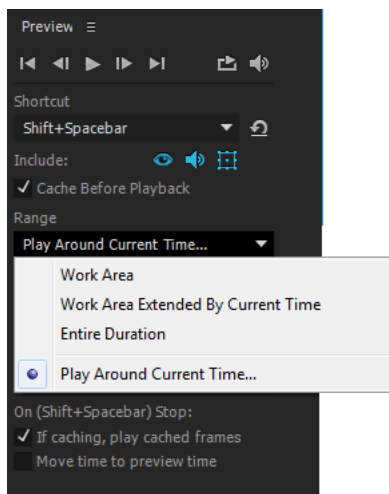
Preview ≡

Shortcut

Shift+Spacebar

Include:

✓ Cache Before Playback

Range

Play Around Current Time...

Work Area

Work Area Extended By Current Time

Entire Duration

Play Around Current Time...

On (Shift+Spacebar) Stop:

✓ If caching, play cached frames

Move time to preview time